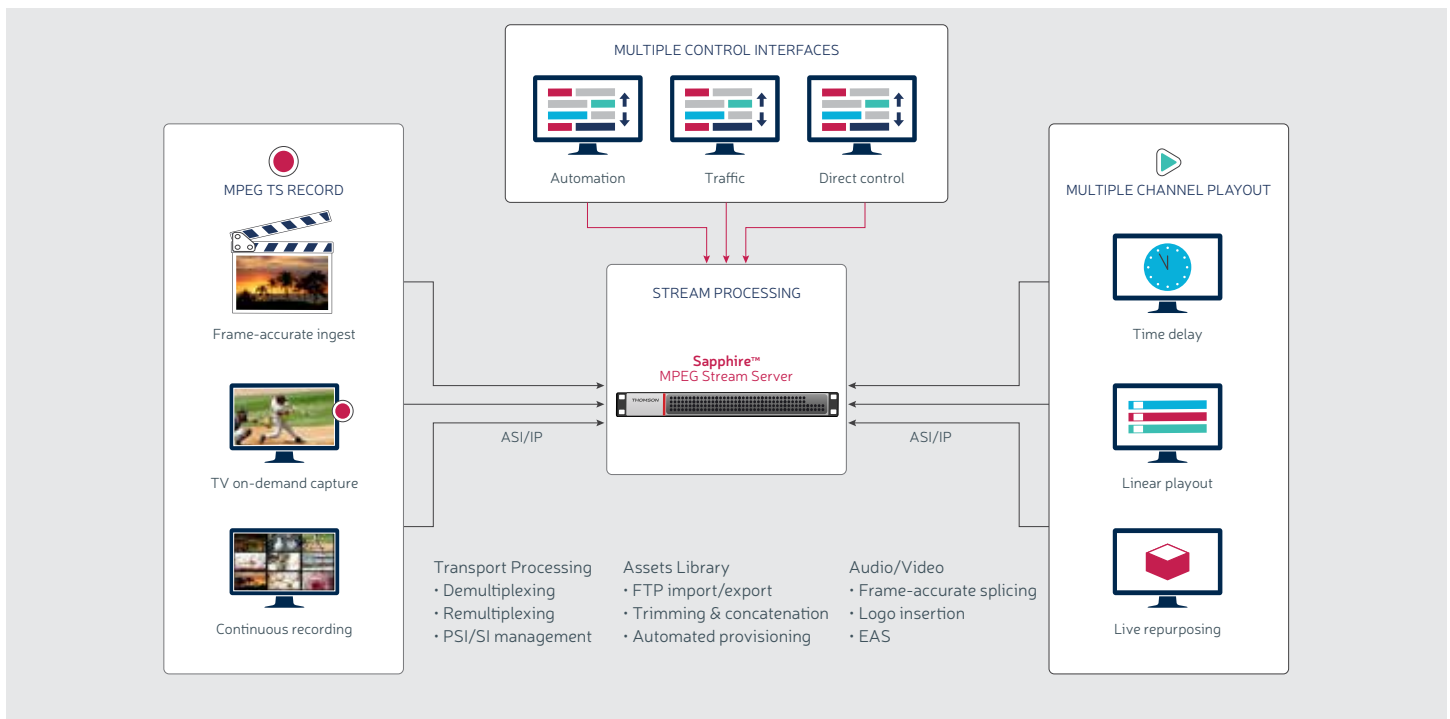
MULTIPLE CONTROL INTERFACES

Automation

Traffic

Direct control

MPEG TS RECORD

Frame-accurate ingest

TV on-demand capture

Continuous recording

STREAM PROCESSING

Sapphire™
MPEG Stream Server

THOMSON

ASI/IP

ASI/IP

MULTIPLE CHANNEL PLAYOUT

Time delay

Linear playout

Live repurposing

Transport Processing
• Demultiplexing
• Remultiplexing
• PSI/SI management

Assets Library
• FTP import/export
• Trimming & concatenation
• Automated provisioning

Audio/Video
• Frame-accurate splicing
• Logo insertion
• EAS